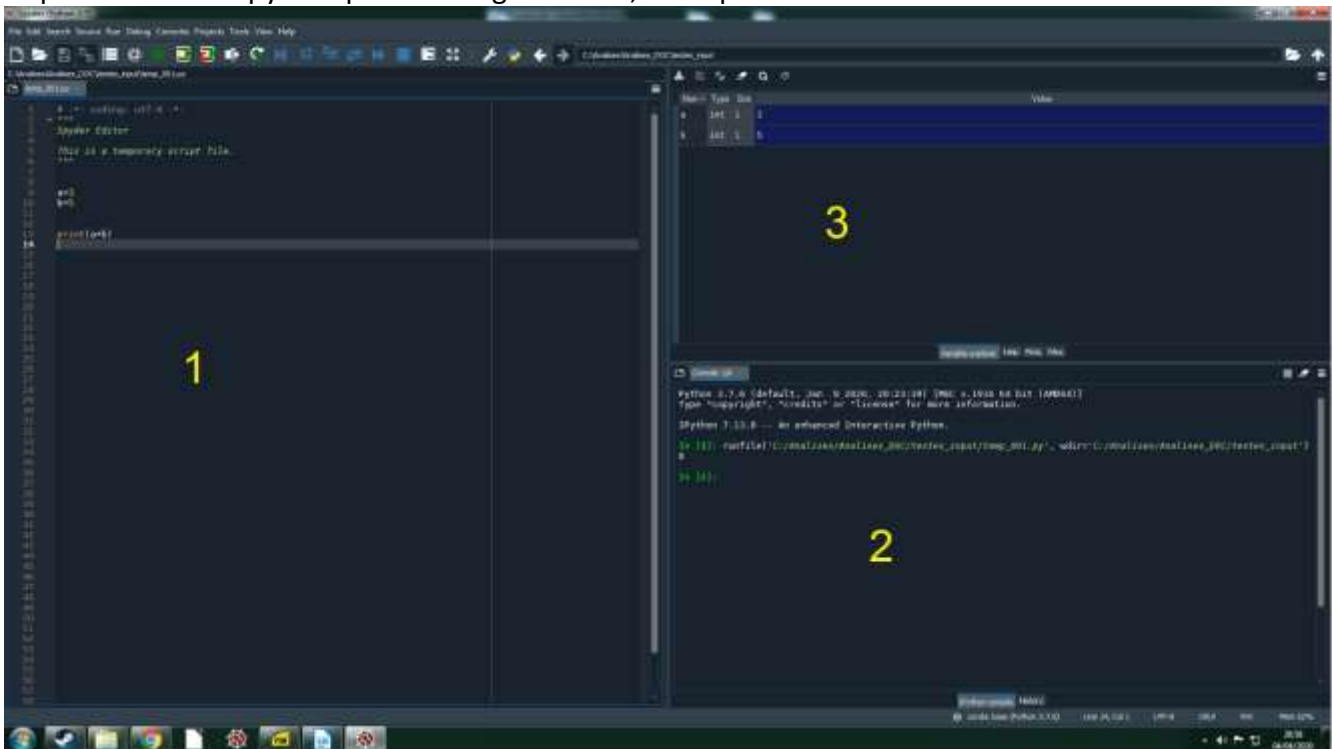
File Edit Search Source Run Debug Consoles Projects Tools View Help

# -*- coding: utf-8 -*-
"""
Spyder Editor

This is a temporary script file.
"""

a=3
b=5

print(a+b)

1

Name Type Size Value
a int 1 3
b int 1 5

3

Python 3.7.6 (default, Jan 8 2020, 20:23:39) [MSC v.1916 64 bit (AMD64)]
Type "copyright", "credits" or "license" for more information.

IPython 7.12.0 -- An enhanced Interactive Python.

In [1]: runfile('C:/Analises/Analises_DOC/testes_input/temp_001.py', wdir='C:/Analises/Analises_DOC/testes_input')
8

In [2]:

2

IPython console History